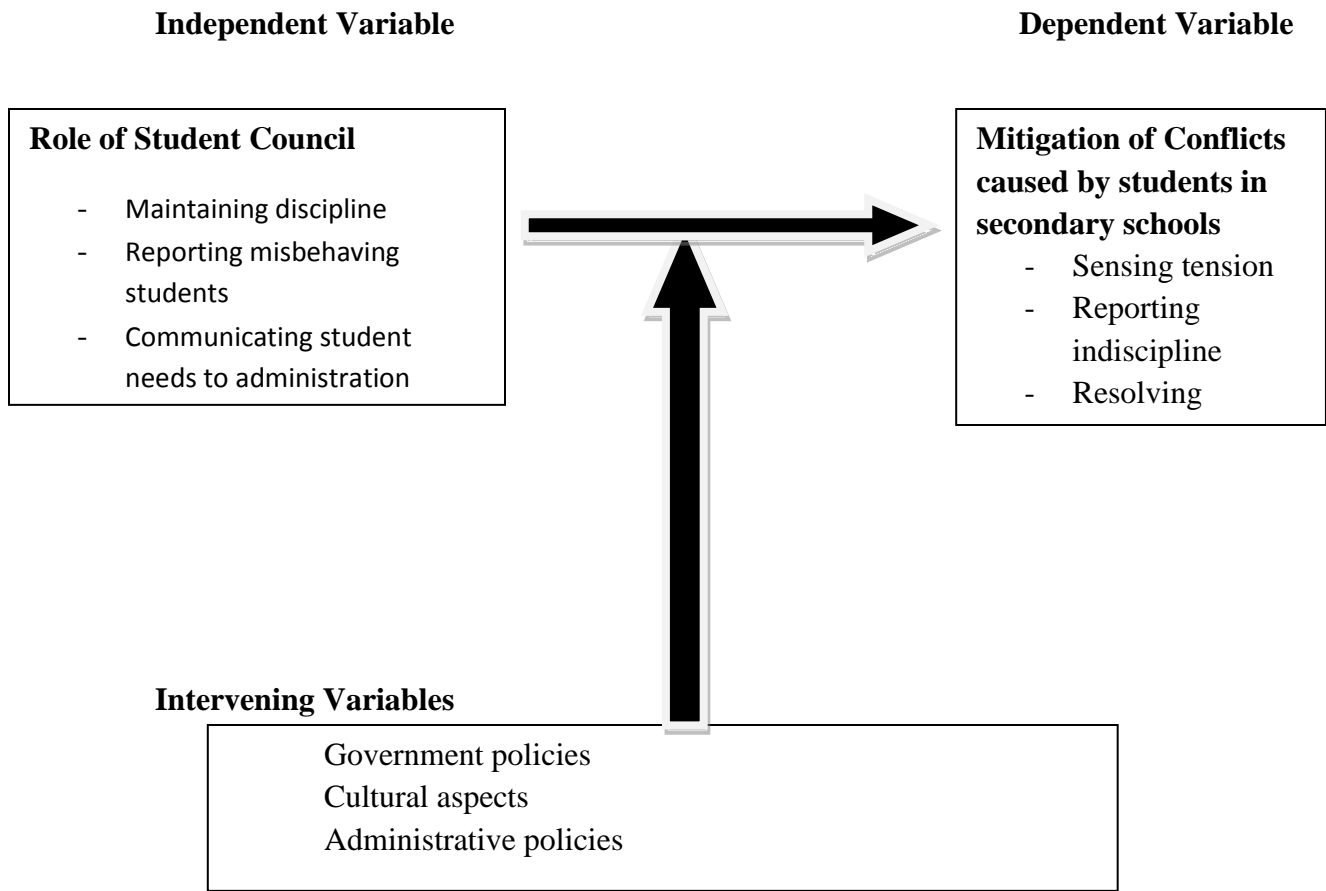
Independent Variable

Dependent Variable

Role of Student Council

- Maintaining discipline
- Reporting misbehaving students
- Communicating student needs to administration

Mitigation of Conflicts caused by students in secondary schools

- Sensing tension
- Reporting indiscipline
- Resolving

Intervening Variables

Government policies
Cultural aspects
Administrative policies